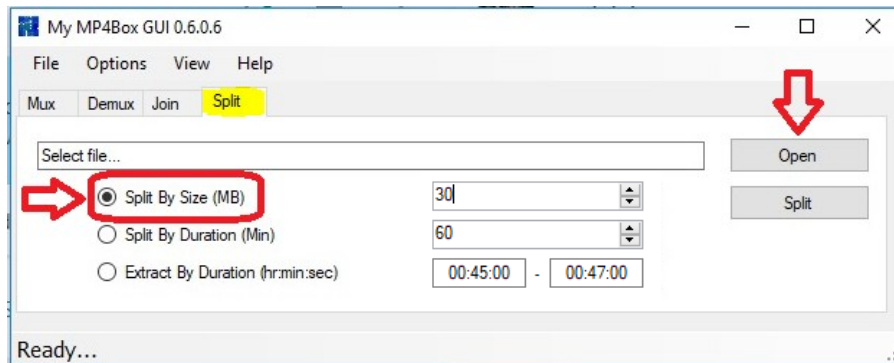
My MP4Box GUI 0.6.0.6

File Options View Help

Mux Demux Join Split

Select file...

Open

Split By Size (MB) 30

Split

Split By Duration (Min) 60

Extract By Duration (hr:min:sec) 00:45:00 - 00:47:00

Ready...